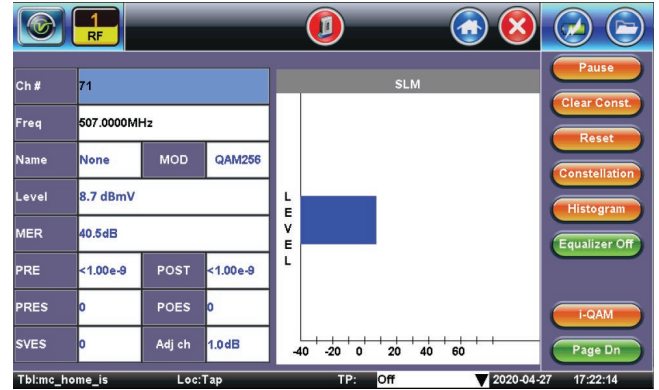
1
RF

| Ch # | 71 | | |
|---|---|---|---|
| Freq | 507.0000MHz | | |
| Name | None | MOD | QAM256 |
| Level | 8.7 dBmV | | |
| MER | 40.5dB | | |
| PRE | <1.00e-9 | POST | <1.00e-9 |
| PRES | 0 | POES | 0 |
| SVES | 0 | Adj ch | 1.0dB |

SLM

LEVEL

-40 -20 0 20 40 60

Pause
Clear Const.
Reset
Constellation
Histogram
Equalizer Off
i-QAM
Page Dn

Tbl:mc_home_is Loc:Tap TP: Off 2020-04-27 17:22:14